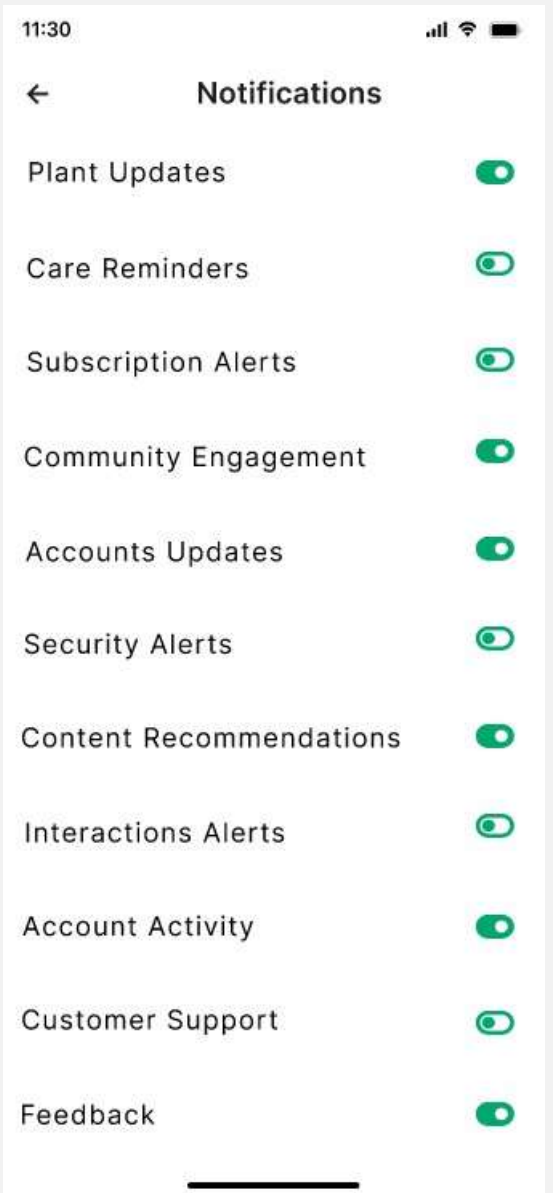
11:30

←

Notifications

Plant Updates

Care Reminders

Subscription Alerts

Community Engagement

Accounts Updates

Security Alerts

Content Recommendations

Interactions Alerts

Account Activity

Customer Support

Feedback